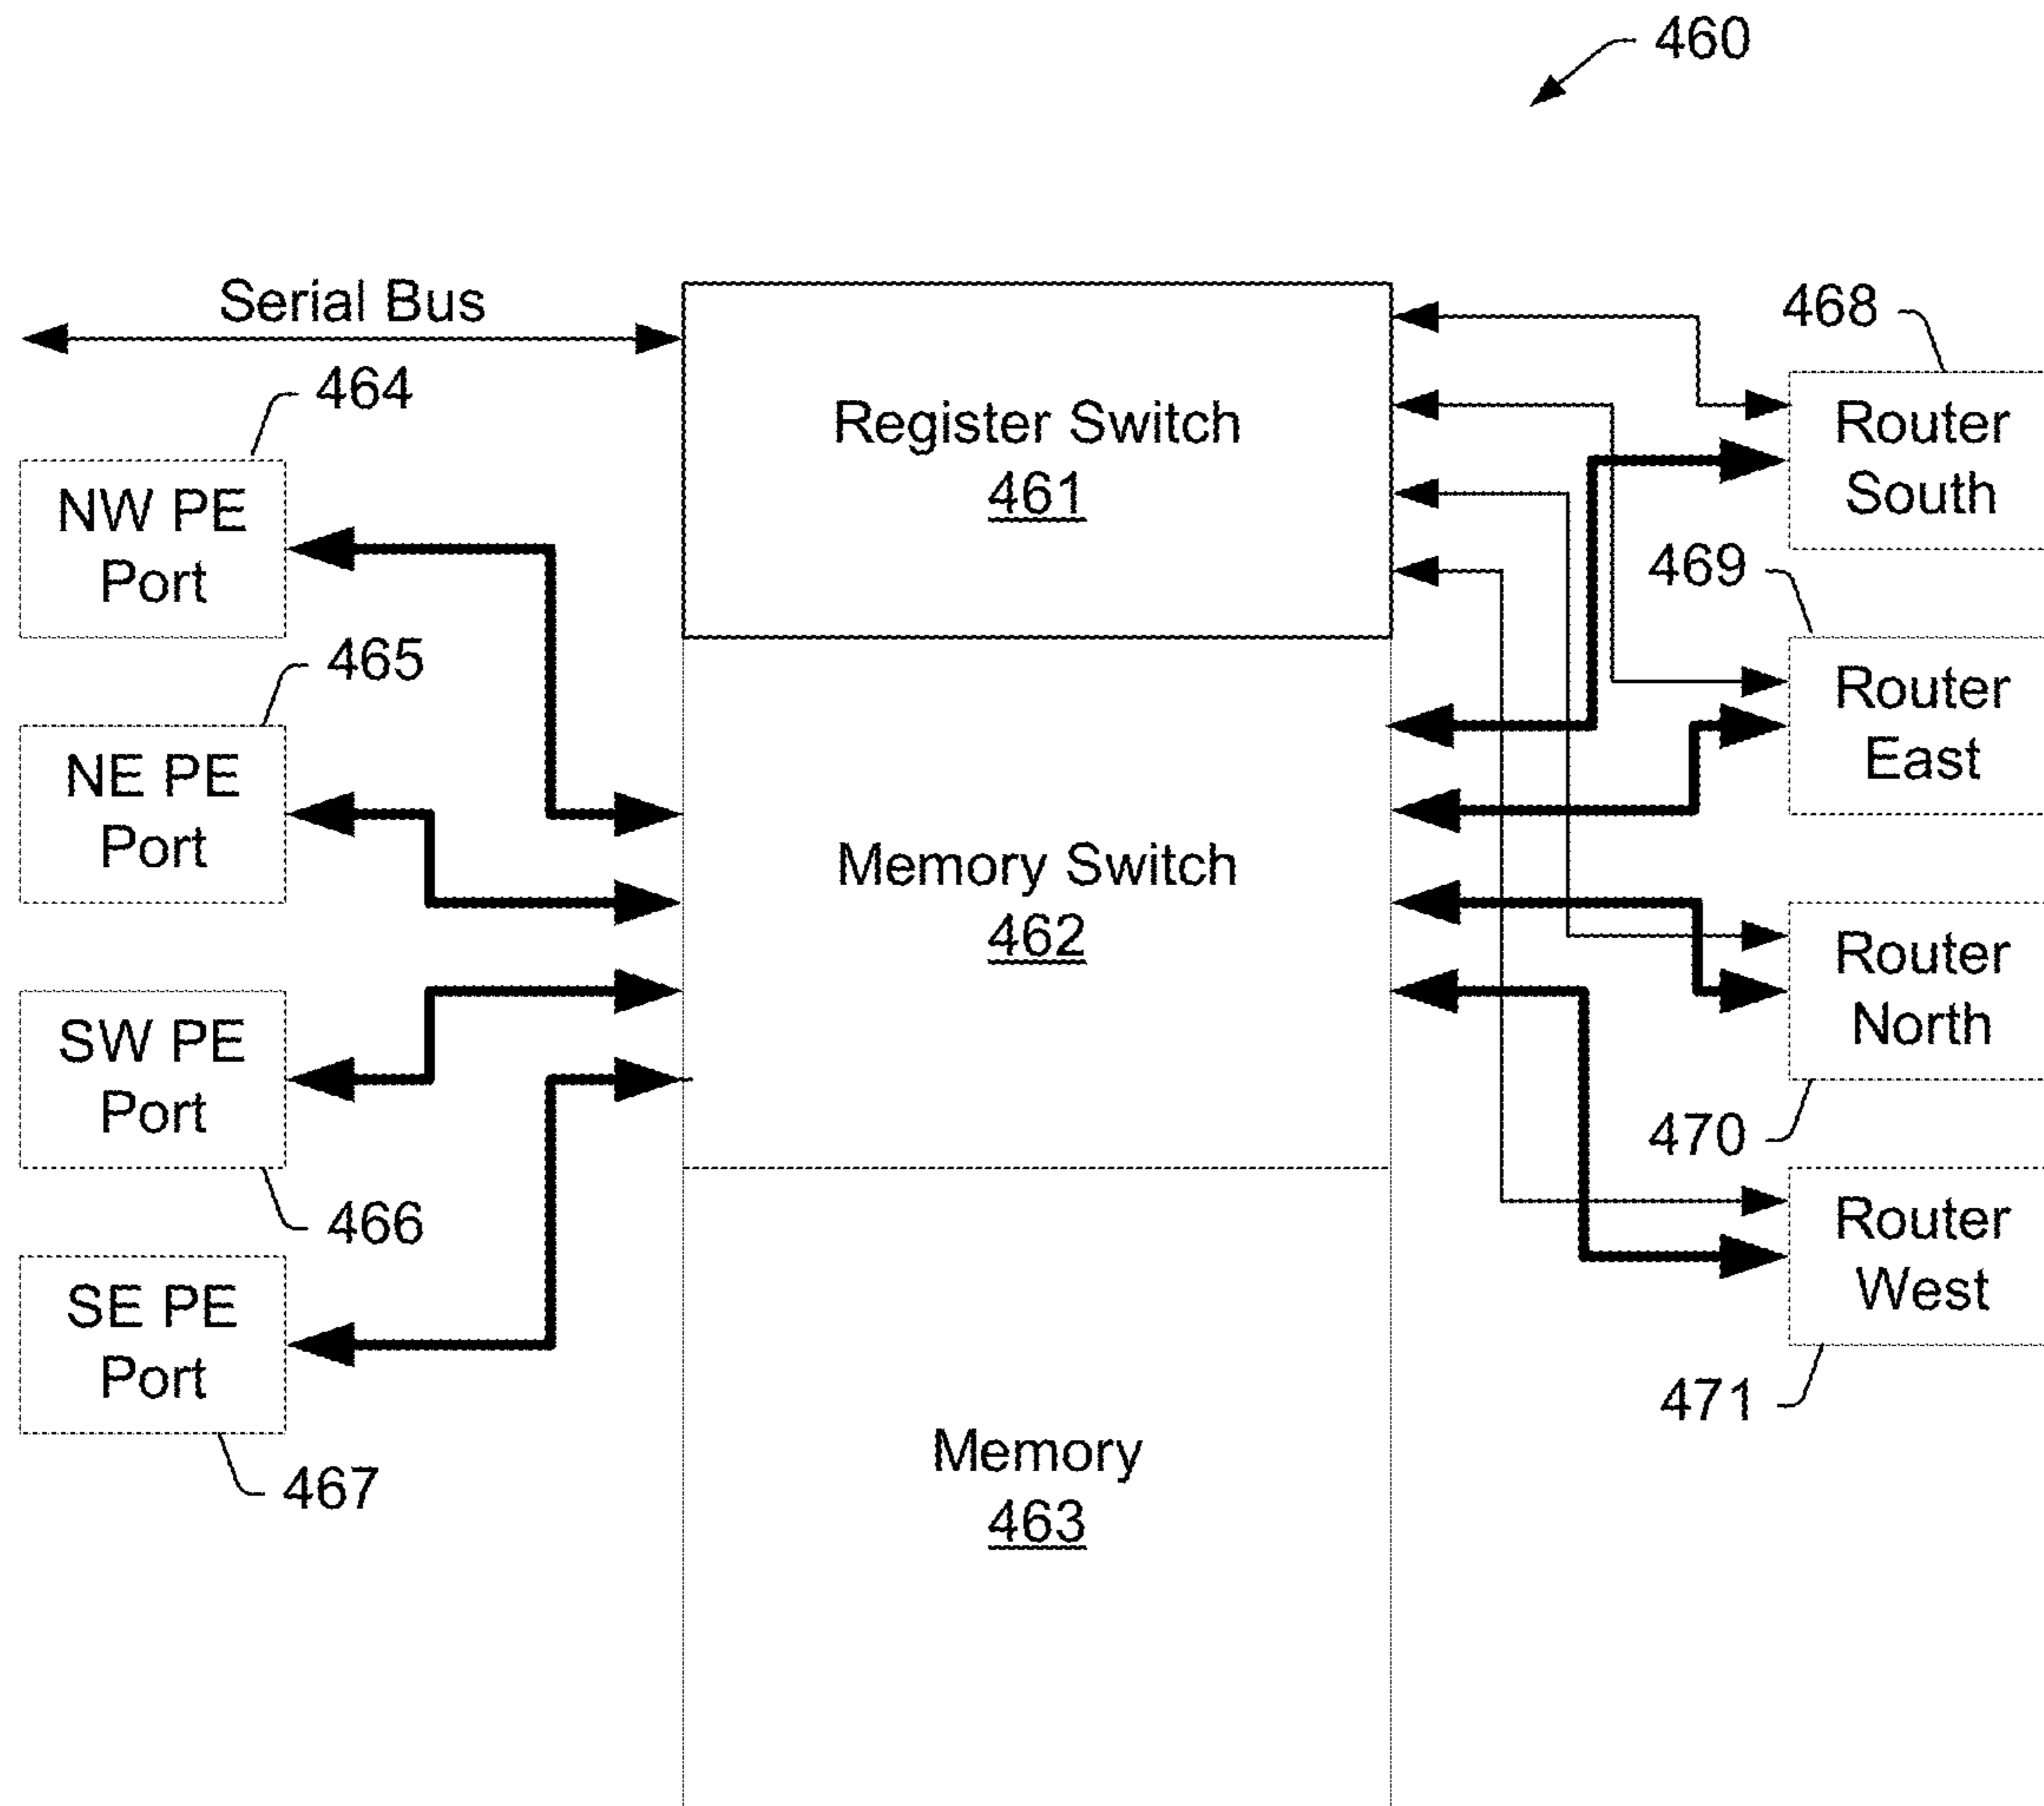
460

Serial Bus

464

NW PE Port

465

NE PE Port

SW PE Port

466

SE PE Port

467

Register Switch
461

Memory Switch
462

Memory
463

468

Router South

469

Router East

Router North

470

Router West

471